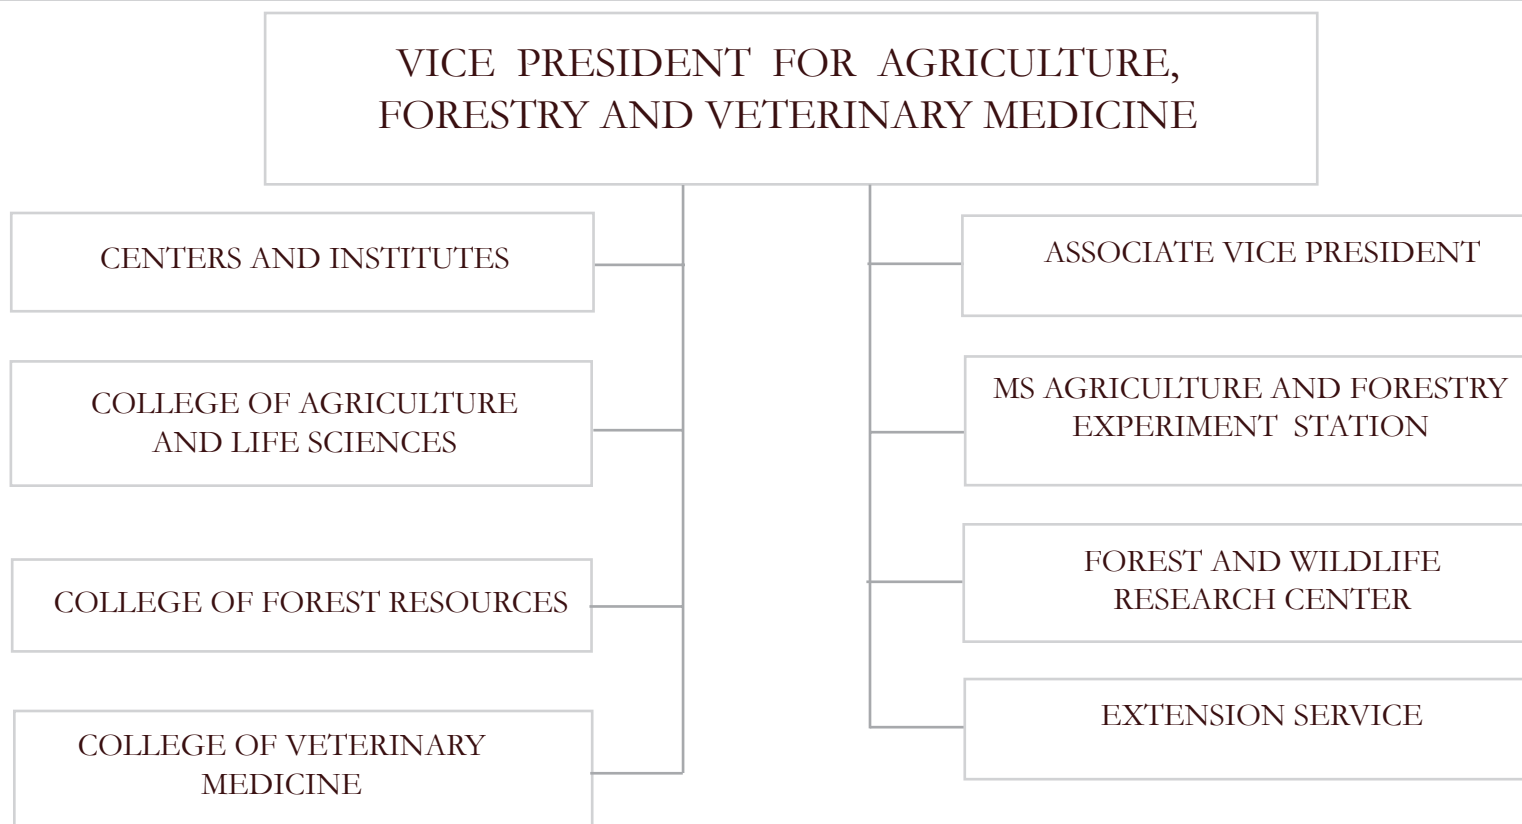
VICE PRESIDENT FOR AGRICULTURE, FORESTRY AND VETERINARY MEDICINE

CENTERS AND INSTITUTES

COLLEGE OF AGRICULTURE AND LIFE SCIENCES

COLLEGE OF FOREST RESOURCES

COLLEGE OF VETERINARY MEDICINE

ASSOCIATE VICE PRESIDENT

MS AGRICULTURE AND FORESTRY EXPERIMENT STATION

FOREST AND WILDLIFE RESEARCH CENTER

EXTENSION SERVICE